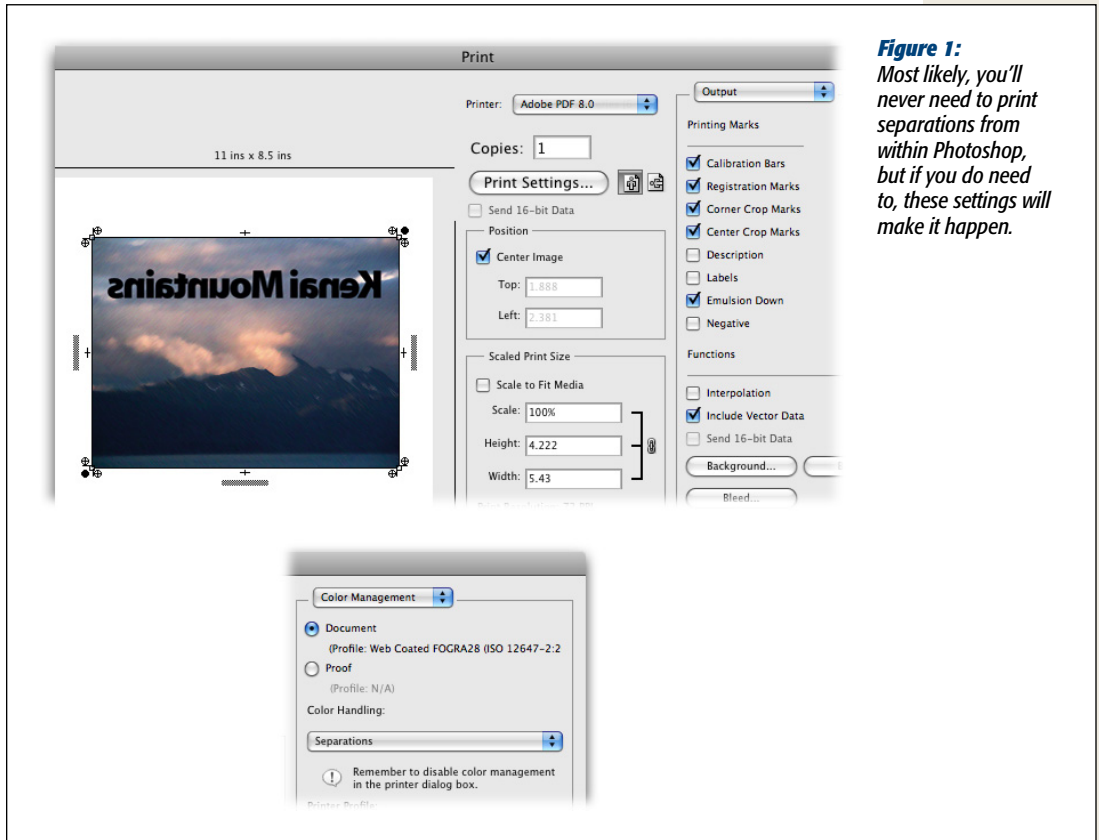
Print

11 ins x 8.5 ins

Kenai Mountains

Printer: Adobe PDF 8.0

Copies: 1

Print Settings...

Send 16-bit Data

Position

Center Image

Top: 1.888

Left: 2.381

Scaled Print Size

Scale to Fit Media

Scale: 100%

Height: 4.222

Width: 5.43

Output

Printing Marks

Calibration Bars

Registration Marks

Corner Crop Marks

Center Crop Marks

Description

Labels

Emulsion Down

Negative

Functions

Interpolation

Include Vector Data

Send 16-bit Data

Background...

Bleed...

**Figure 1:** Most likely, you'll never need to print separations from within Photoshop, but if you do need to, these settings will make it happen.

Color Management

Document

(Profile: Web Coated FOGRA28 (ISO 12647-2:2

Proof

(Profile: N/A)

Color Handling:

Separations

Remember to disable color management in the printer dialog box.

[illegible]